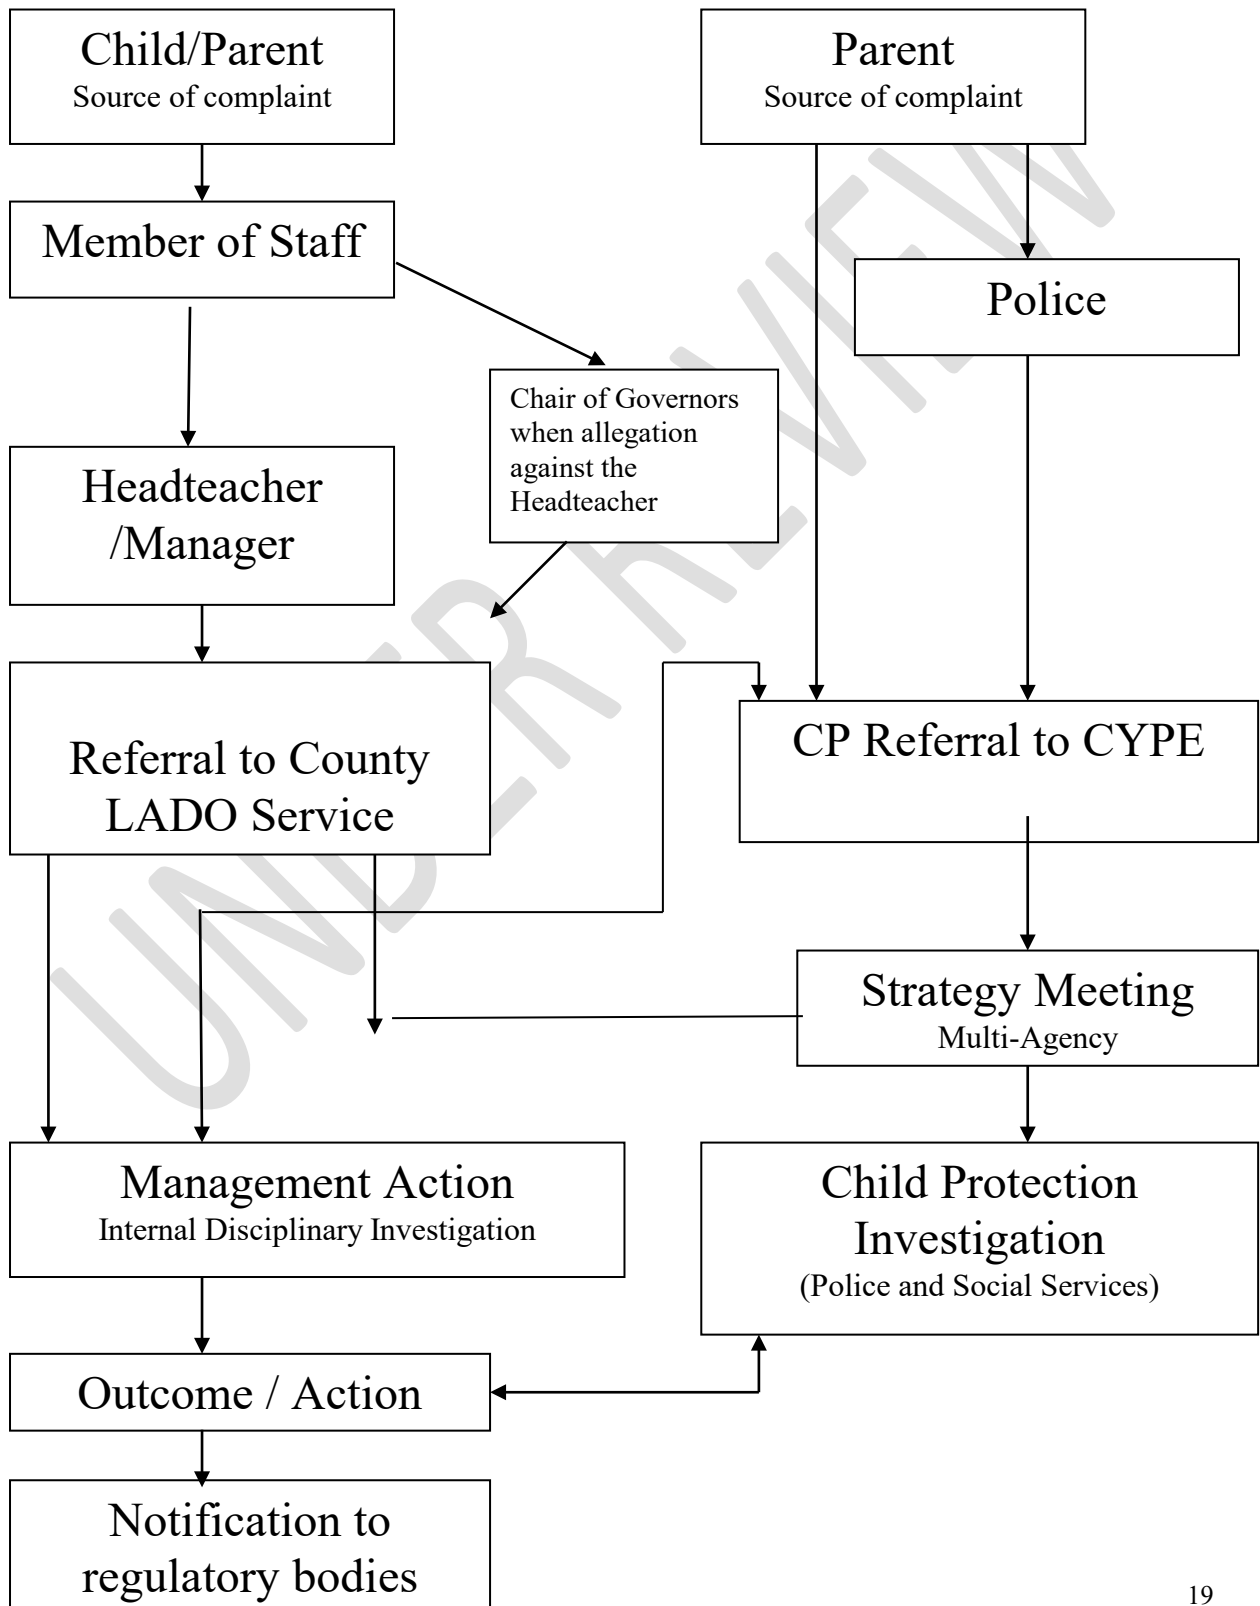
Child/Parent
Source of complaint

Parent
Source of complaint

Member of Staff

Police

Chair of Governors when allegation against the Headteacher

Headteacher /Manager

Referral to County LADO Service

CP Referral to CYPE

Strategy Meeting
Multi-Agency

Management Action
Internal Disciplinary Investigation

Child Protection Investigation
(Police and Social Services)

Outcome / Action

Notification to regulatory bodies

UNDER REVIEW

19